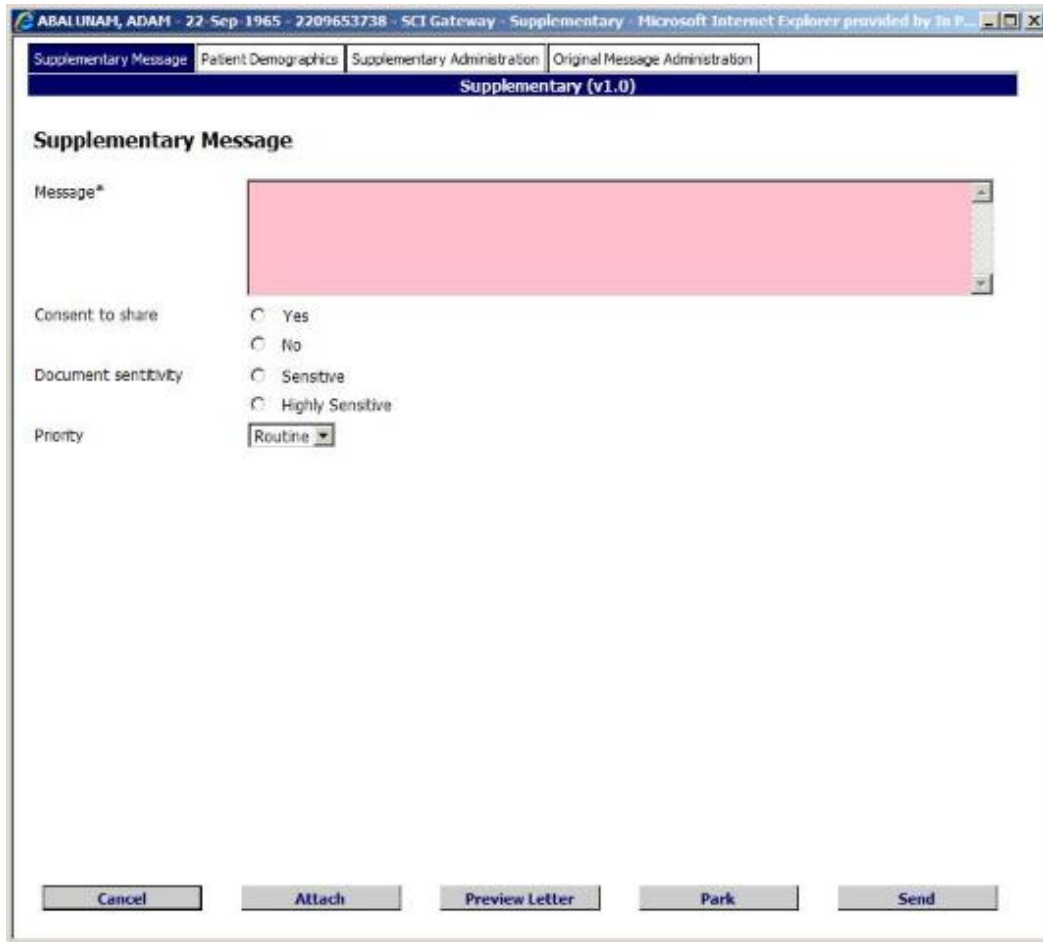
ABALUNAM, ADAM - 22-Sep-1965 - 2209653738 - SCI Gateway - Supplementary - Microsoft Internet Explorer provided by In P...

Supplementary Message | Patient Demographics | Supplementary Administration | Original Message Administration

Supplementary (v1.0)

Supplementary Message

Message*

Consent to share
Yes
No

Document sentitivity
Sensitive
Highly Sensitive

Priority
Routine

Cancel
Attach
Preview Letter
Park
Send